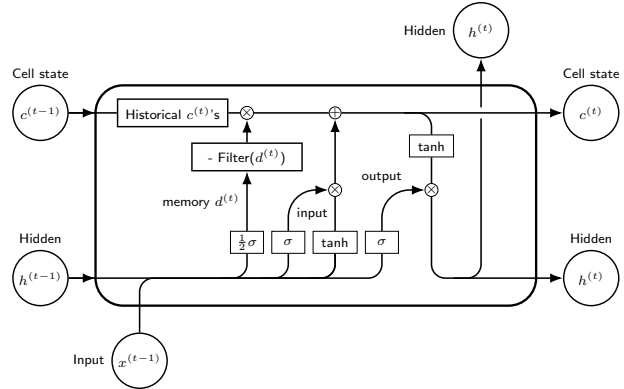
Hidden $h^{(t)}$

Cell state $c^{(t-1)}$

Historical $c^{(t)}$'s

$\otimes$

$\oplus$

Cell state $c^{(t)}$

- Filter($d^{(t)}$)

tanh

output

memory $d^{(t)}$

input

$\otimes$

$\otimes$

Hidden $h^{(t-1)}$

$\frac{1}{2}\sigma$

$\sigma$

tanh

$\sigma$

Hidden $h^{(t)}$

Input $x^{(t-1)}$